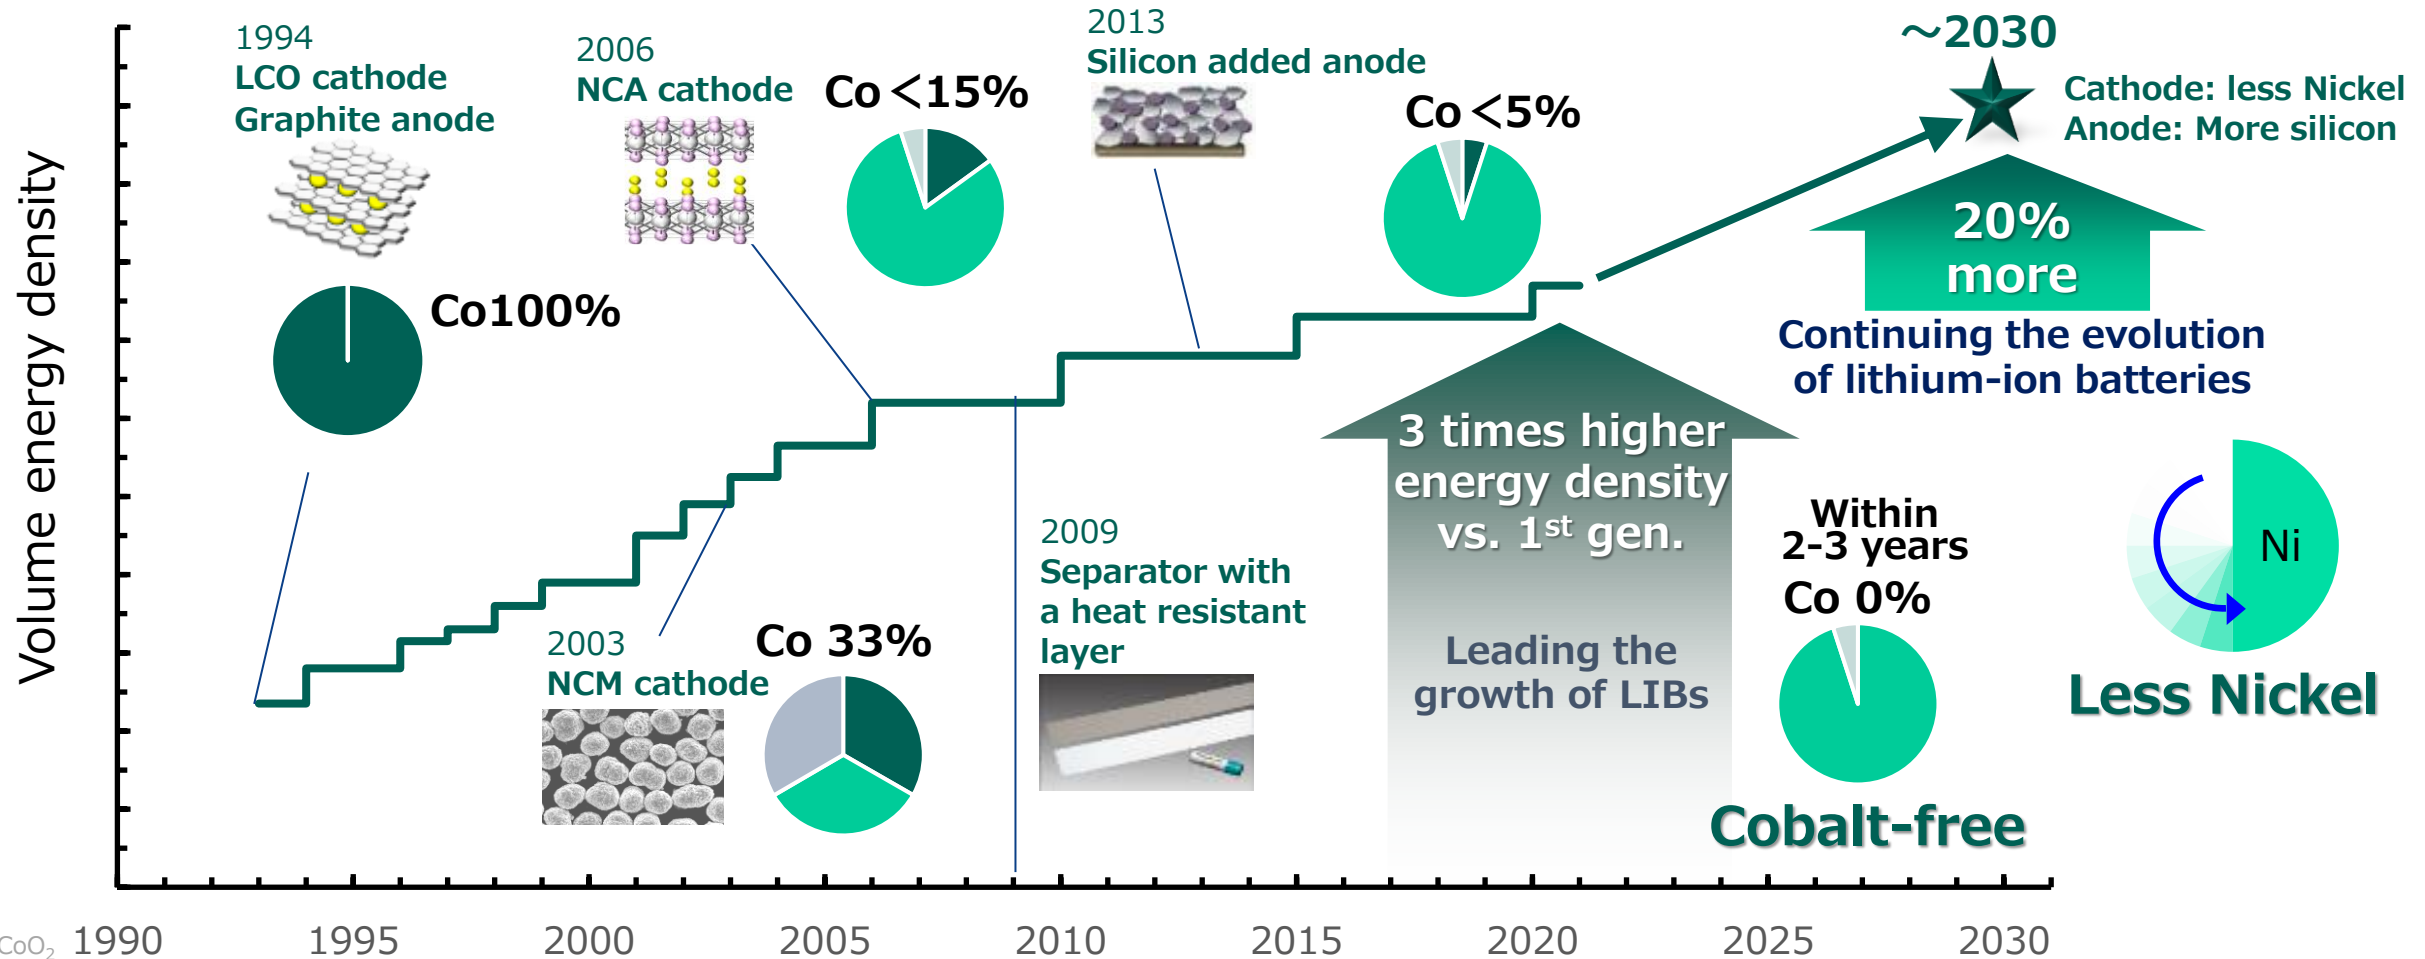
Volume energy density

1994
LCO cathode
Graphite anode

Co100%

2006
NCA cathode

Co＜15%

2013
Silicon added anode

Co＜5%

~2030
Cathode: less Nickel
Anode: More silicon

20% more

Continuing the evolution of lithium-ion batteries

3 times higher energy density vs. 1$^{st}$ gen.

Leading the growth of LIBs

2003
NCM cathode

Co 33%

2009
Separator with a heat resistant layer

Within 2-3 years
Co 0%

Cobalt-free

Ni

Less Nickel

$CoO_2$ 1990 1995 2000 2005 2010 2015 2020 2025 2030